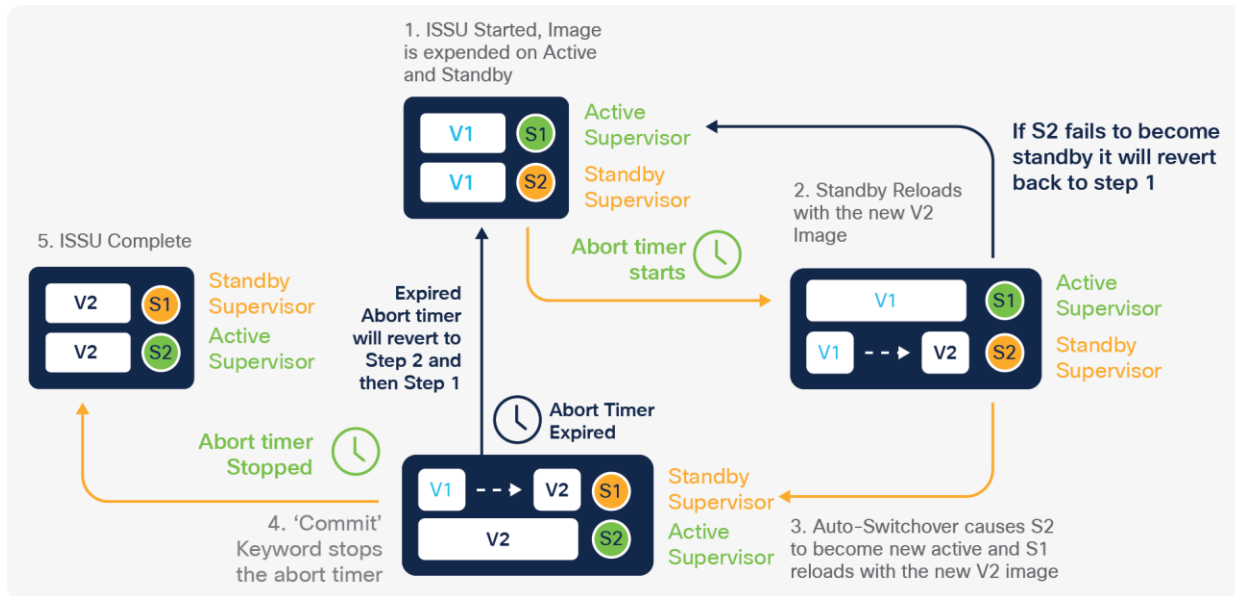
1. ISSU Started, Image is expended on Active and Standby

V1 S1 Active Supervisor

V1 S2 Standby Supervisor

If S2 fails to become standby it will revert back to step 1

2. Standby Reloads with the new V2 Image

Abort timer starts

V1 S1 Active Supervisor

V1 V2 S2 Standby Supervisor

5. ISSU Complete

V2 S1 Standby Supervisor

V2 S2 Active Supervisor

Expired Abort timer will revert to Step 2 and then Step 1

Abort Timer Expired

Abort timer Stopped

V1 V2 S1 Standby Supervisor

V2 S2 Active Supervisor

4. 'Commit' Keyword stops the abort timer

3. Auto-Switchover causes S2 to become new active and S1 reloads with the new V2 image